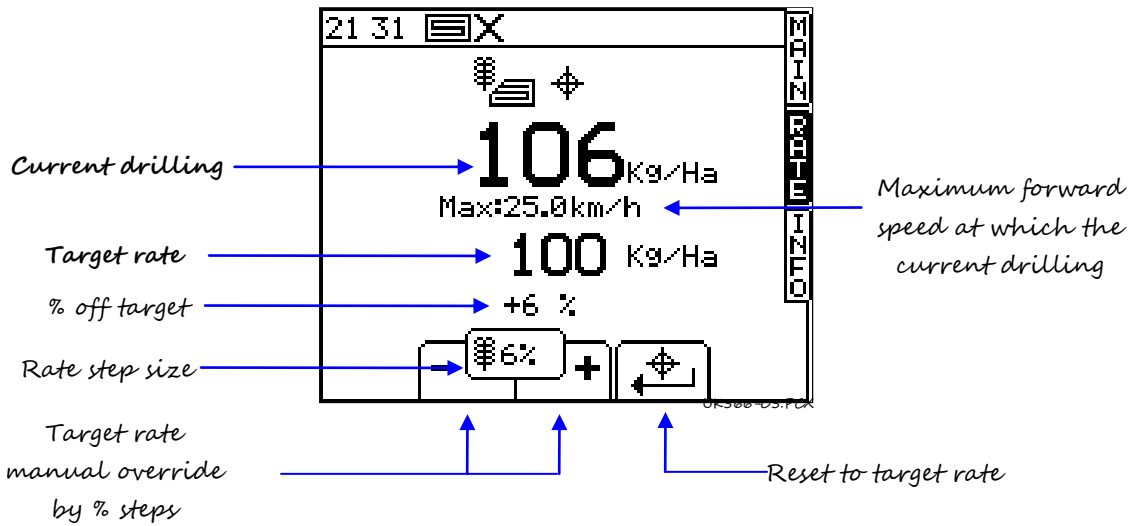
21 31

MAIN
RATE
INFO

Current drilling

106 Kg/Ha

Max:25.0km/h

Maximum forward speed at which the current drilling

Target rate

100 Kg/Ha

% off target

+6 %

Rate step size

− 6% +

OK566-05.PCX

Target rate manual override by % steps

Reset to target rate